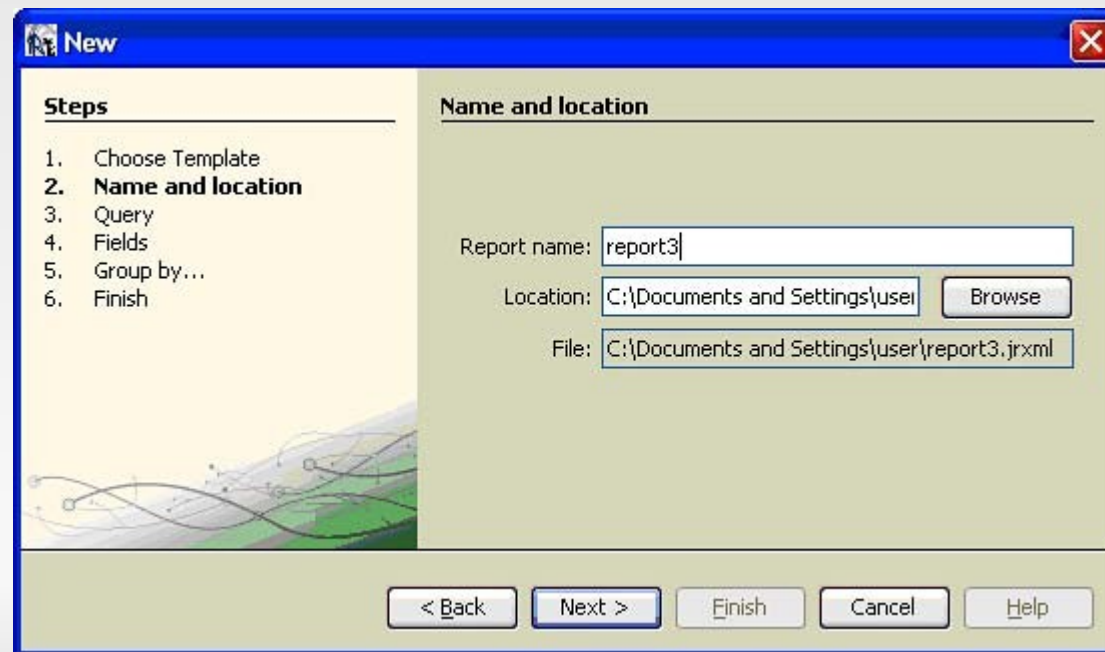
New

Steps

1. Choose Template
2. Name and location
3. Query
4. Fields
5. Group by...
6. Finish

Name and location

Report name: report3

Location: C:\Documents and Settings\user

Browse

File: C:\Documents and Settings\user\report3.jrxml

< Back

Next >

Finish

Cancel

Help